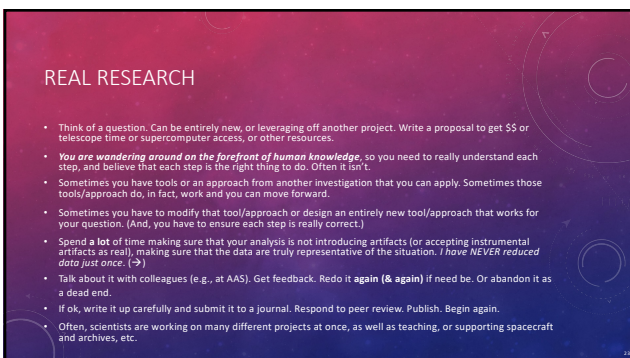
REAL RESEARCH

• Think of a question. Can be entirely new, or leveraging off another project. Write a proposal to get $$ or telescope time or supercomputer access, or other resources.

• *You are wandering around on the forefront of human knowledge*, so you need to really understand each step, and believe that each step is the right thing to do. Often it isn't.

• Sometimes you have tools or an approach from another investigation that you can apply. Sometimes those tools/approach do, in fact, work and you can move forward.

• Sometimes you have to modify that tool/approach or design an entirely new tool/approach that works for your question. (And, you have to ensure each step is really correct.)

• Spend **a lot** of time making sure that your analysis is not introducing artifacts (or accepting instrumental artifacts as real), making sure that the data are truly representative of the situation. *I have NEVER reduced data just once.* (→)

• Talk about it with colleagues (e.g., at AAS). Get feedback. Redo it **again (& again)** if need be. Or abandon it as a dead end.

• If ok, write it up carefully and submit it to a journal. Respond to peer review. Publish. Begin again.

• Often, scientists are working on many different projects at once, as well as teaching, or supporting spacecraft and archives, etc.

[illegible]